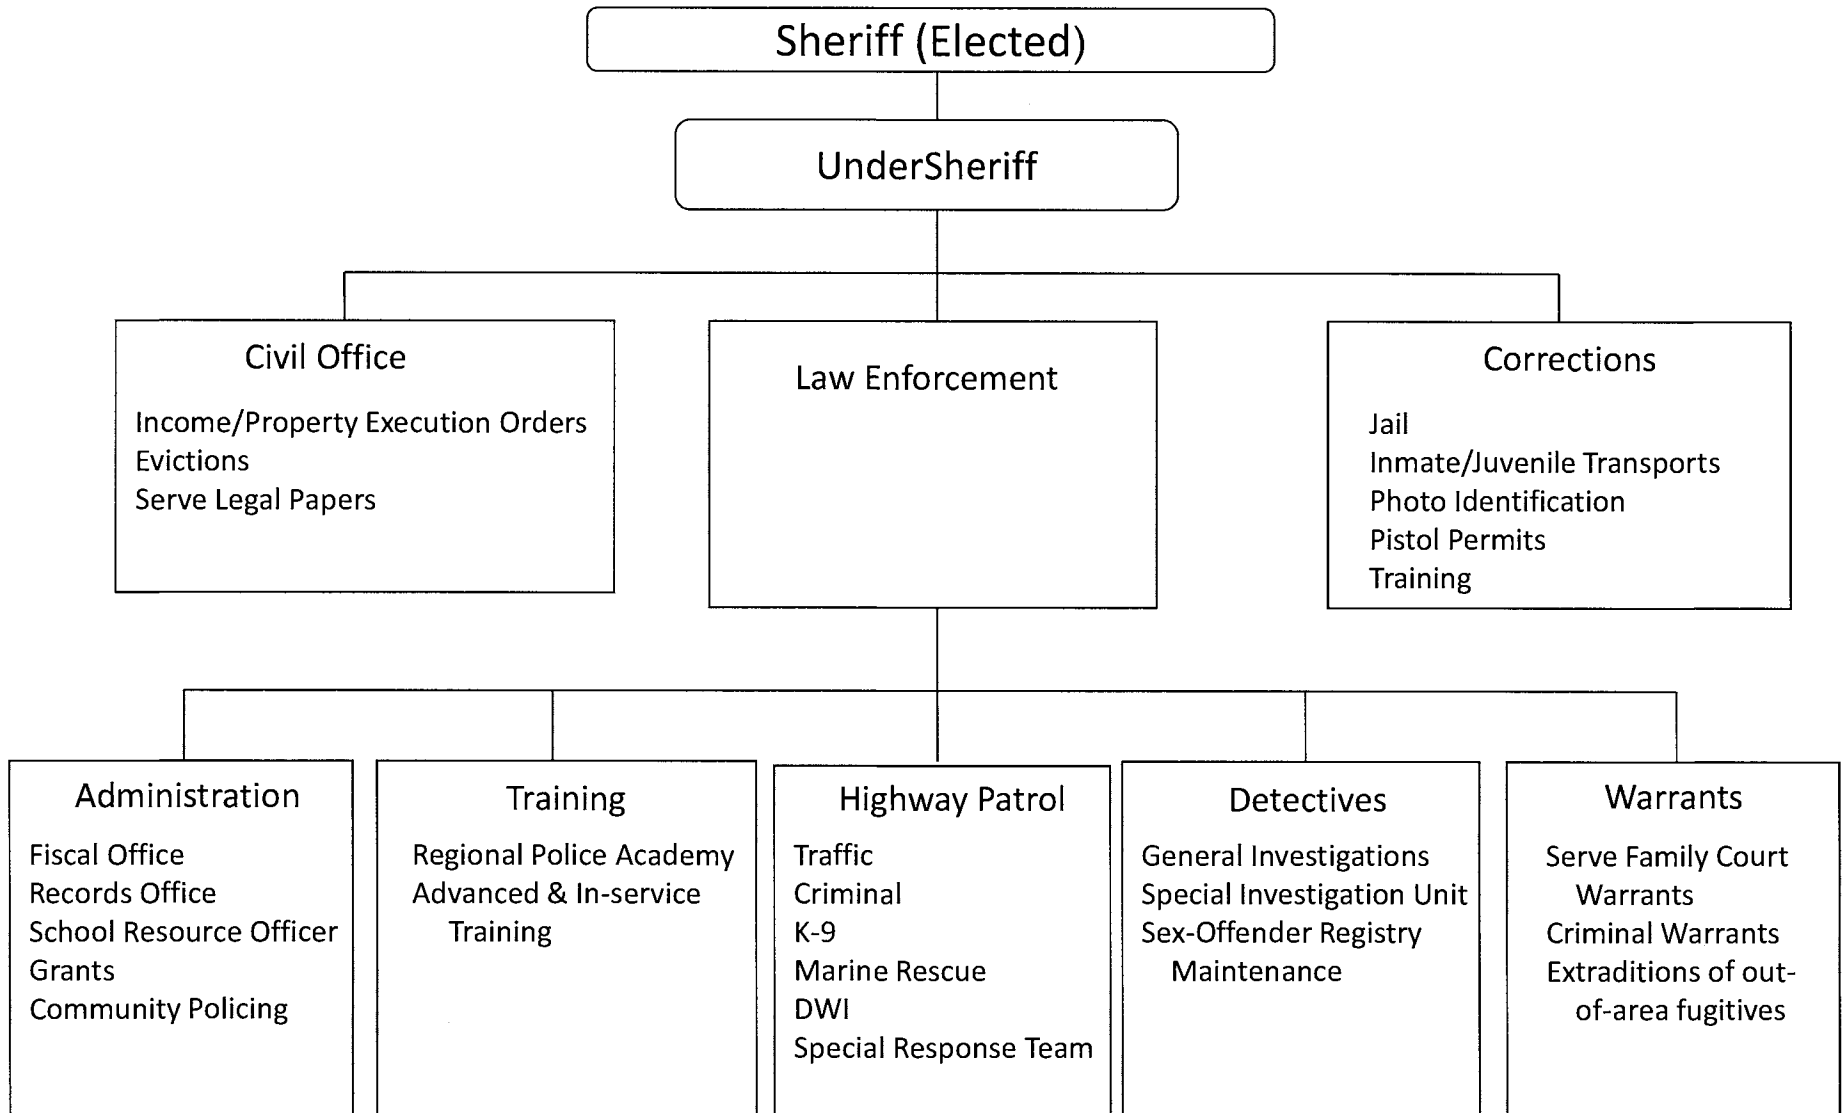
Sheriff (Elected)

UnderSheriff

Civil Office

Income/Property Execution Orders
Evictions
Serve Legal Papers

Law Enforcement

Corrections

Jail
Inmate/Juvenile Transports
Photo Identification
Pistol Permits
Training

Administration

Fiscal Office
Records Office
School Resource Officer
Grants
Community Policing

Training

Regional Police Academy
Advanced & In-service Training

Highway Patrol

Traffic
Criminal
K-9
Marine Rescue
DWI
Special Response Team

Detectives

General Investigations
Special Investigation Unit
Sex-Offender Registry Maintenance

Warrants

Serve Family Court Warrants
Criminal Warrants
Extraditions of out-of-area fugitives